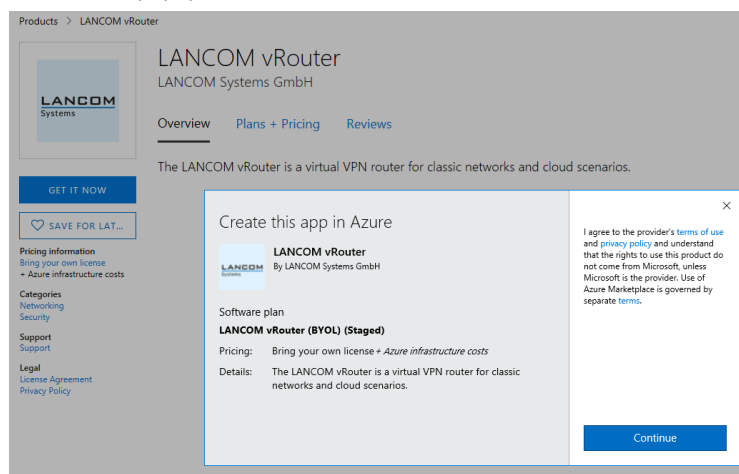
Products > LANCOM vRouter

LANCOM Systems

LANCOM vRouter
LANCOM Systems GmbH

Overview Plans + Pricing Reviews

The LANCOM vRouter is a virtual VPN router for classic networks and cloud scenarios.

GET IT NOW

SAVE FOR LAT...

Pricing information
Bring your own license
+ Azure infrastructure costs

Categories
Networking
Security

Support
Support

Legal
License Agreement
Privacy Policy

Create this app in Azure

LANCOM Systems

LANCOM vRouter
By LANCOM Systems GmbH

Software plan
LANCOM vRouter (BYOL) (Staged)

Pricing: Bring your own license + Azure infrastructure costs

Details: The LANCOM vRouter is a virtual VPN router for classic networks and cloud scenarios.

I agree to the provider's terms of use and privacy policy and understand that the rights to use this product do not come from Microsoft, unless Microsoft is the provider. Use of Azure Marketplace is governed by separate terms.

Continue